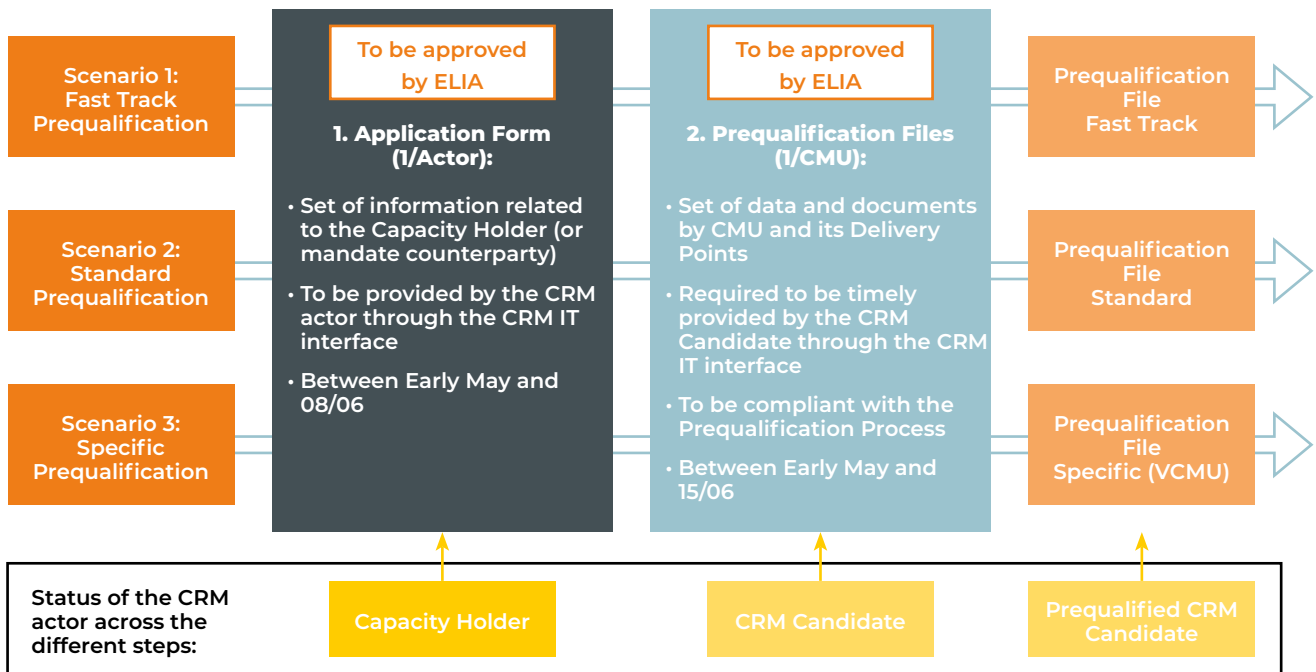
Scenario 1: Fast Track Prequalification

Scenario 2: Standard Prequalification

Scenario 3: Specific Prequalification

To be approved by ELIA

1. Application Form (1/Actor):

• Set of information related to the Capacity Holder (or mandate counterparty)

• To be provided by the CRM actor through the CRM IT interface

• Between Early May and 08/06

To be approved by ELIA

2. Prequalification Files (1/CMU):

• Set of data and documents by CMU and its Delivery Points

• Required to be timely provided by the CRM Candidate through the CRM IT interface

• To be compliant with the Prequalification Process

• Between Early May and 15/06

Prequalification File Fast Track

Prequalification File Standard

Prequalification File Specific (VCMU)

Status of the CRM actor across the different steps:

Capacity Holder

CRM Candidate

Prequalified CRM Candidate